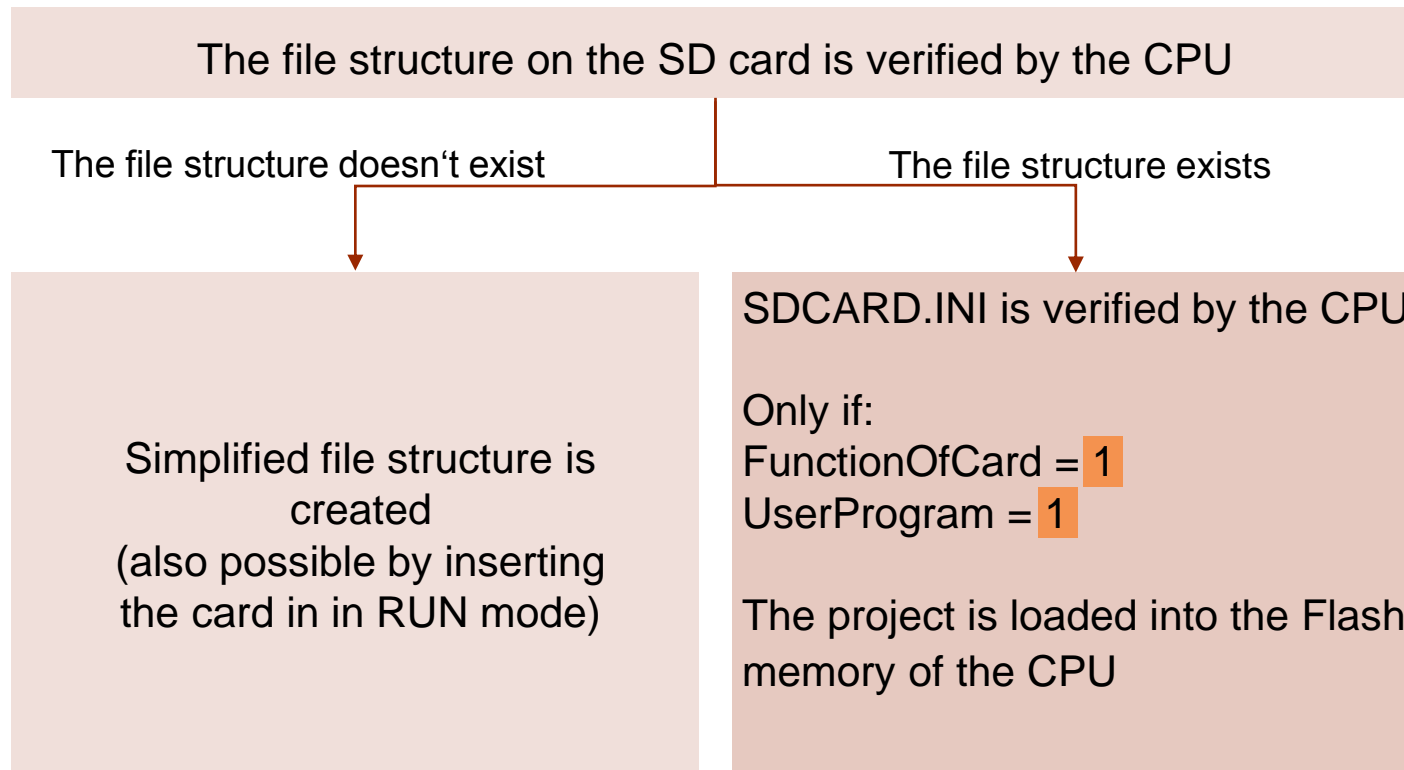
The file structure on the SD card is verified by the CPU

The file structure doesn‘t exist

The file structure exists

Simplified file structure is created (also possible by inserting the card in in RUN mode)

SDCARD.INI is verified by the CPU

Only if:
FunctionOfCard = 1
UserProgram = 1

The project is loaded into the Flash memory of the CPU